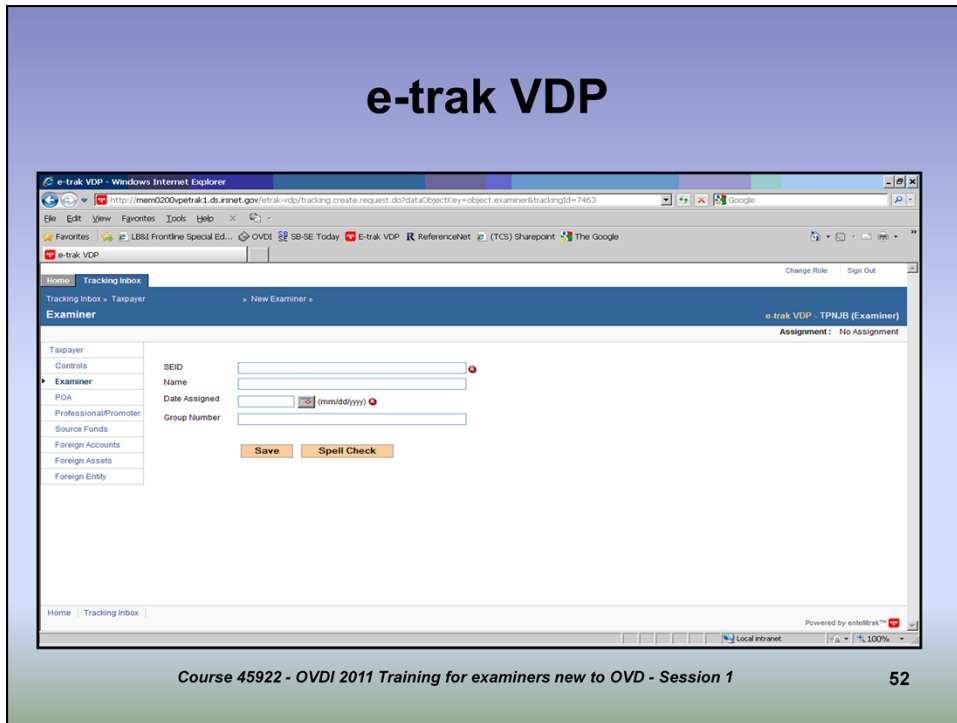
e-trak VDP

e-trak VDP - Windows Internet Explorer

http://mem0200vpetrak1.ds.irsnet.gov/etrak-vdp/tracking.create.request.do?dataObjectKey=object.examiner&trackingId=7463

Google

File Edit View Favorites Tools Help

Favorites LB&I Frontline Special Ed... OVDI SB-SE Today E-trak VDP ReferenceNet (TCS) Sharepoint The Google

e-trak VDP

Home Tracking Inbox

Change Role Sign Out

Tracking Inbox » Taxpayer » New Examiner »

Examiner

e-trak VDP - TPNJB (Examiner)

Assignment: No Assignment

Taxpayer
Controls
Examiner
POA
Professional/Promoter
Source Funds
Foreign Accounts
Foreign Assets
Foreign Entity

SEID
Name
Date Assigned (mm/dd/yyyy)
Group Number

Save Spell Check

Home | Tracking Inbox

Powered by entellitrak™

Local intranet 100%

Course 45922 - OVDI 2011 Training for examiners new to OVD - Session 1

52